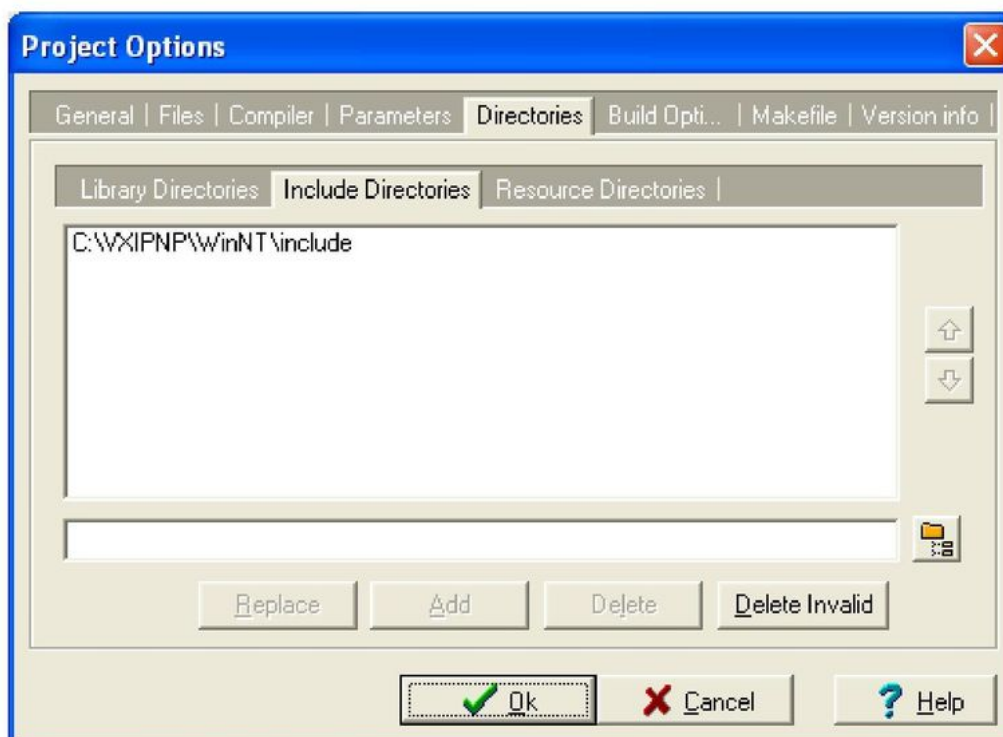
Project Options

General | Files | Compiler | Parameters | Directories | Build Opti... | Makefile | Version info |

Library Directories | Include Directories | Resource Directories |

C:\VXIPNP\WinNT\include

Replace

Add

Delete

Delete Invalid

Ok

Cancel

Help